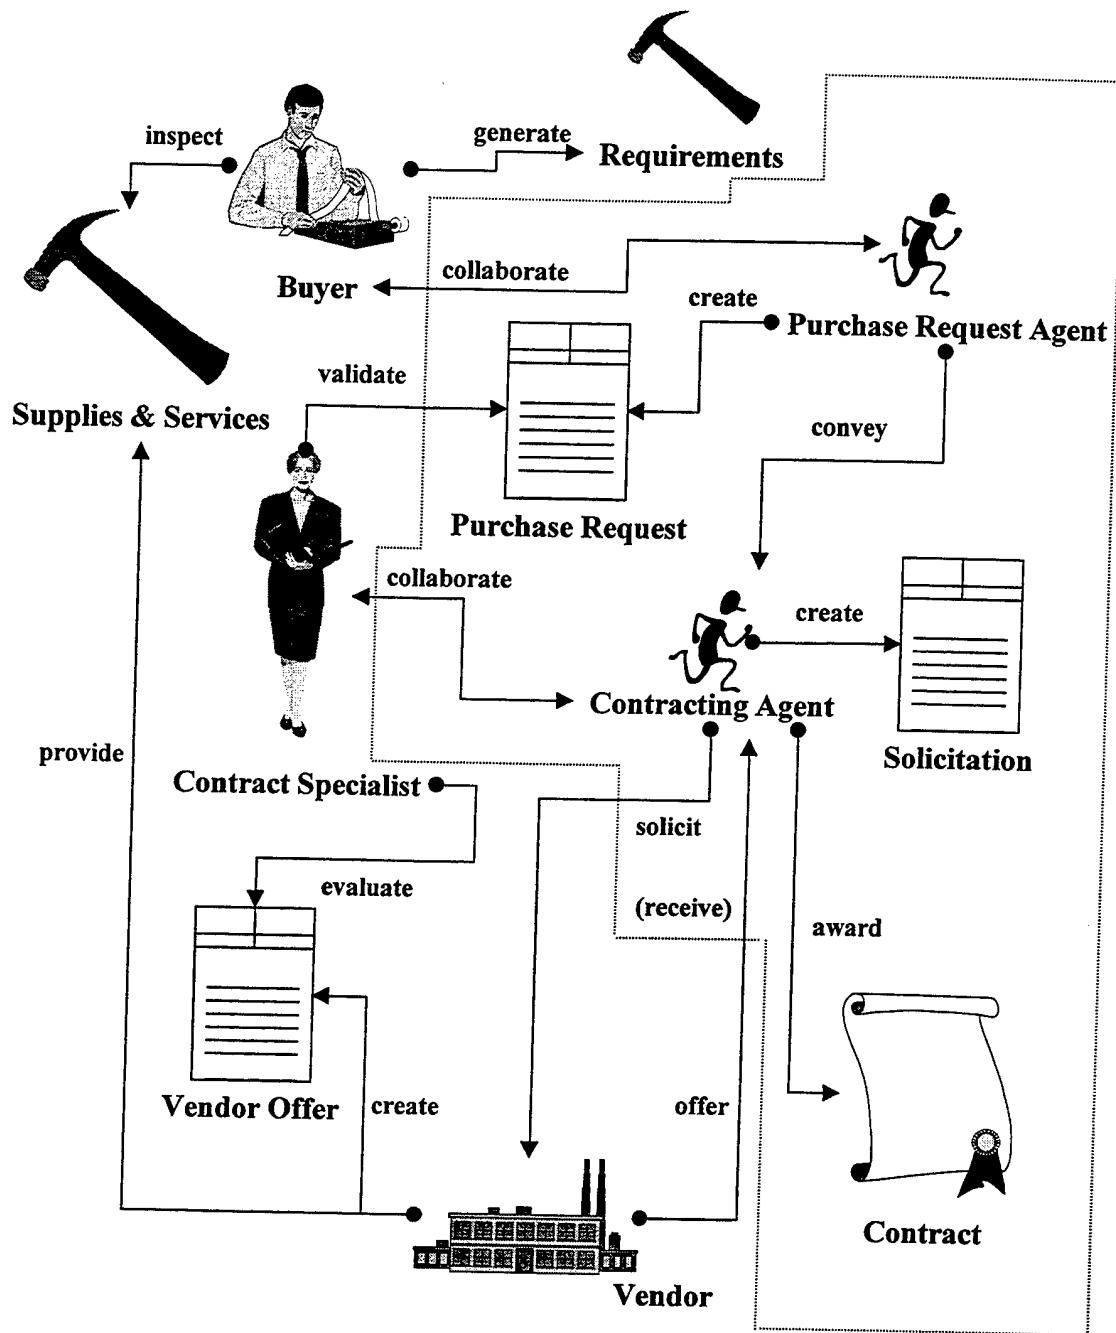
inspect

generate

Requirements

collaborate

Buyer

create

Purchase Request Agent

validate

Supplies & Services

convey

Purchase Request

collaborate

create

Contracting Agent

Solicitation

provide

Contract Specialist

solicit

evaluate

(receive)

award

Vendor Offer

create

offer

Contract

Vendor